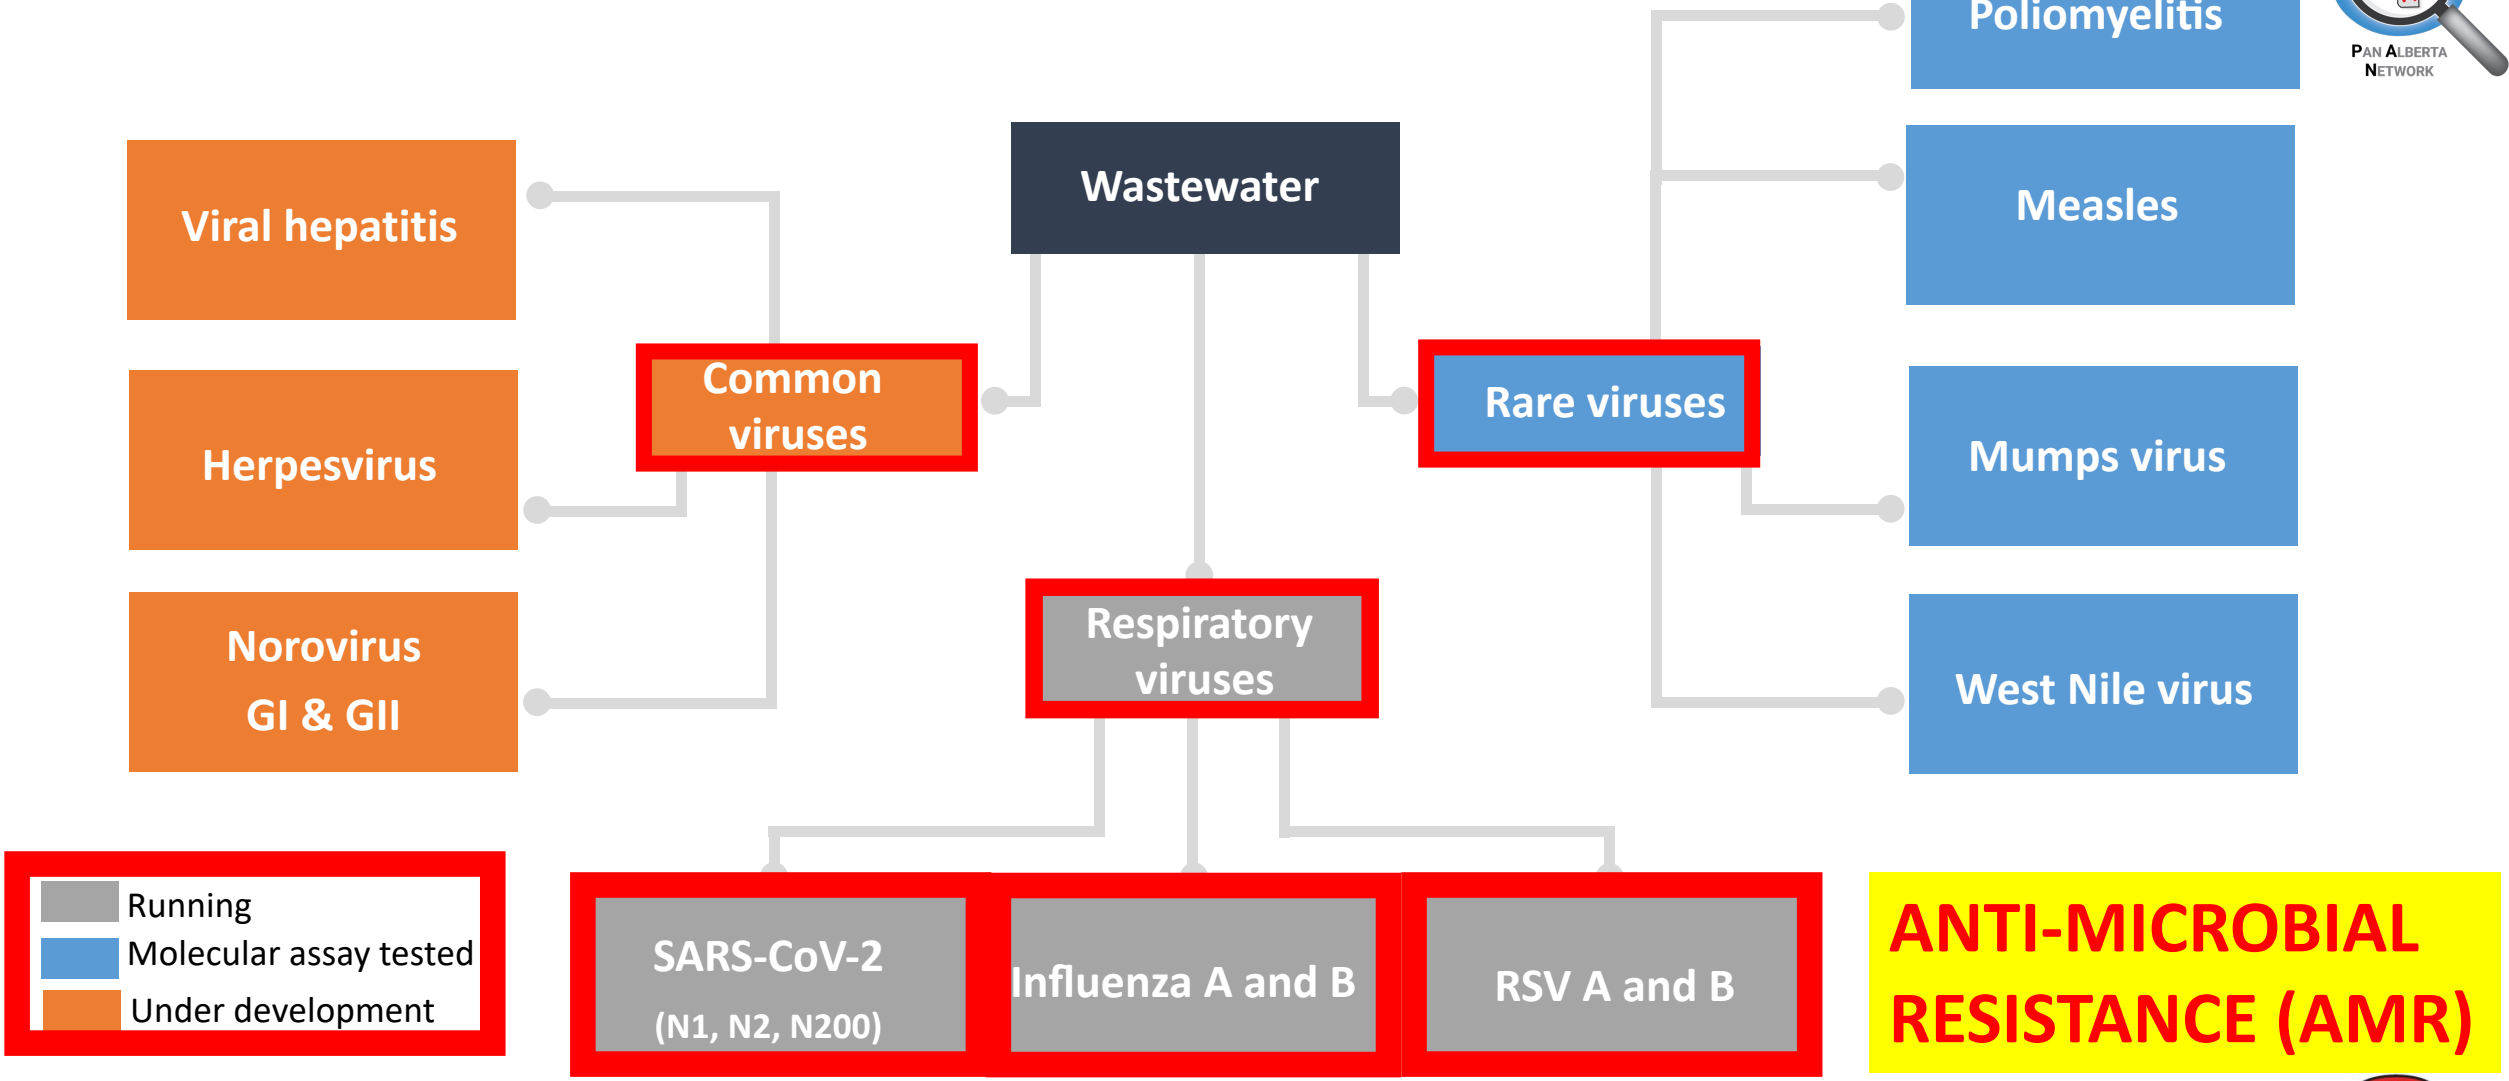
Poliomyelitis

PAN ALBERTA NETWORK

Wastewater

Viral hepatitis

Herpesvirus

Norovirus GI & GII

Common viruses

Rare viruses

Measles

Mumps virus

West Nile virus

Respiratory viruses

SARS-CoV-2 (N1, N2, N200)

Influenza A and B

RSV A and B

Running
Molecular assay tested
Under development

ANTI-MICROBIAL RESISTANCE (AMR)